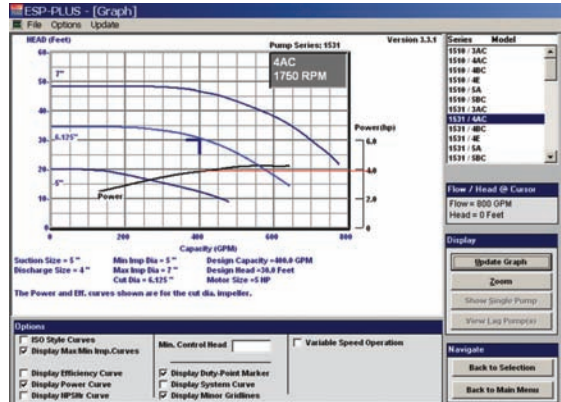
ESP-PLUS - [Graph]
File Options Update

HEAD (Feet)
Pump Series: 1531
Version 3.3.1

4AC
1750 RPM

60
50
40
30
20
10
0

7"
6.125"
5"
Power

Power(hp)
6.0
4.0
2.0
0

0 200 400 600 800
Capacity (GPM)

Suction Size = 5" Min Imp Dia = 5" Design Capacity =400.0 GPM
Discharge Size = 4" Max Imp Dia = 7" Design Head =30.0 Feet
Cut Dia = 6.125" Motor Size =5 HP

The Power and Eff. curves shown are for the cut dia. impeller.

| Series | Model |
|---|---|
| 1510 / 3AC | |
| 1510 / 4AC | |
| 1510 / 4BC | |
| 1510 / 4E | |
| 1510 / 5A | |
| 1510 / 5BC | |
| 1531 / 3AC | |
| 1531 / 4AC | |
| 1531 / 4BC | |
| 1531 / 4E | |
| 1531 / 5A | |
| 1531 / 5BC | |

Flow / Head @ Cursor
Flow = 800 GPM
Head = 0 Feet

Display
Update Graph
Zoom
Show Single Pump
View Lag Pump(s)

Options
ISO Style Curves
Display Max Min Imp.Curves
Display Efficiency Curve
Display Power Curve
Display NPSHr Curve
Min. Control Head
Display Duty-Point Marker
Display System Curve
Display Minor Gridlines
Variable Speed Operation

Navigate
Back to Selection
Back to Main Menu